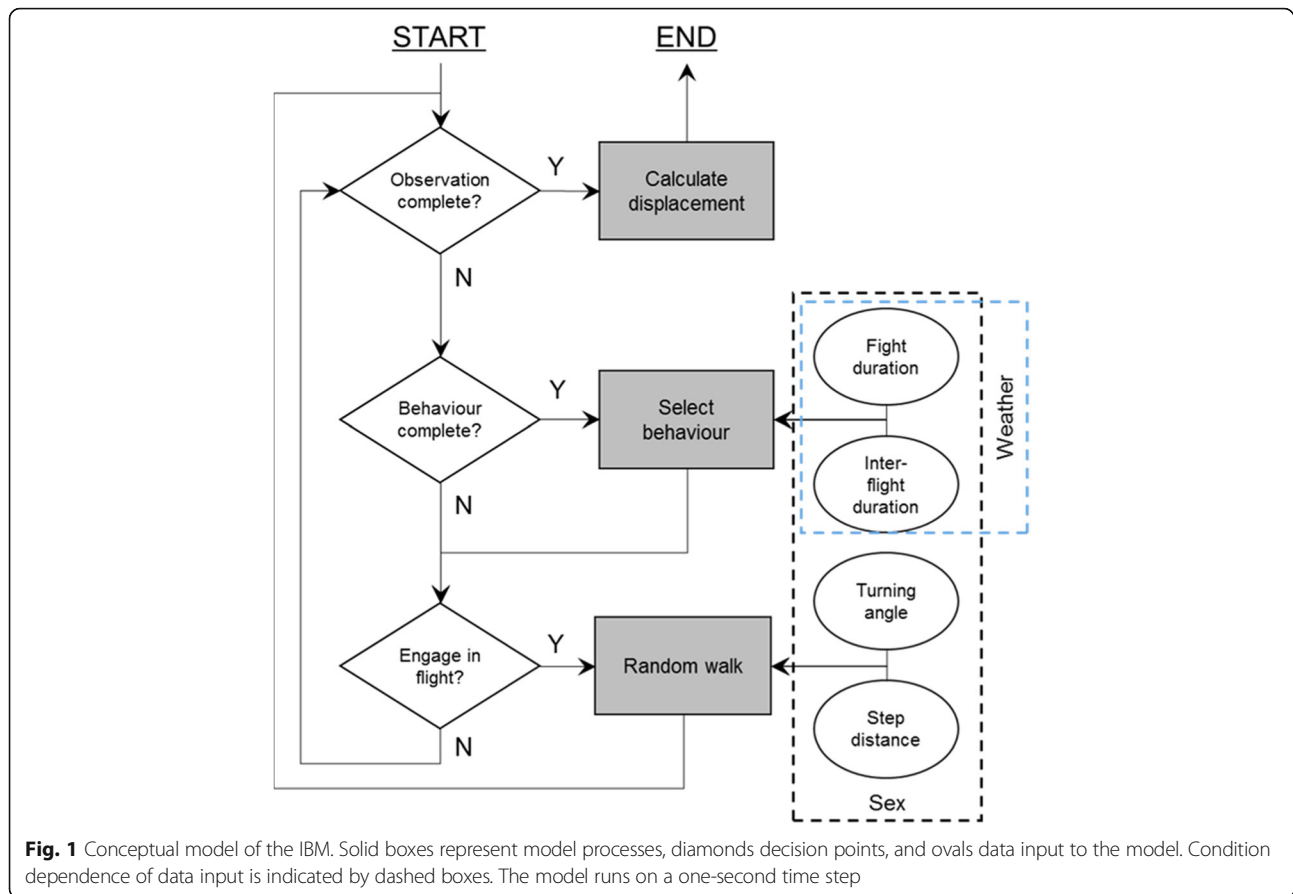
START

END

Observation complete?

Y

Calculate displacement

N

Behaviour complete?

Y

Select behaviour

N

Engage in flight?

Y

Random walk

N

Fight duration

Inter-flight duration

Weather

Turning angle

Step distance

Sex

**Fig. 1** Conceptual model of the IBM. Solid boxes represent model processes, diamonds decision points, and ovals data input to the model. Condition dependence of data input is indicated by dashed boxes. The model runs on a one-second time step